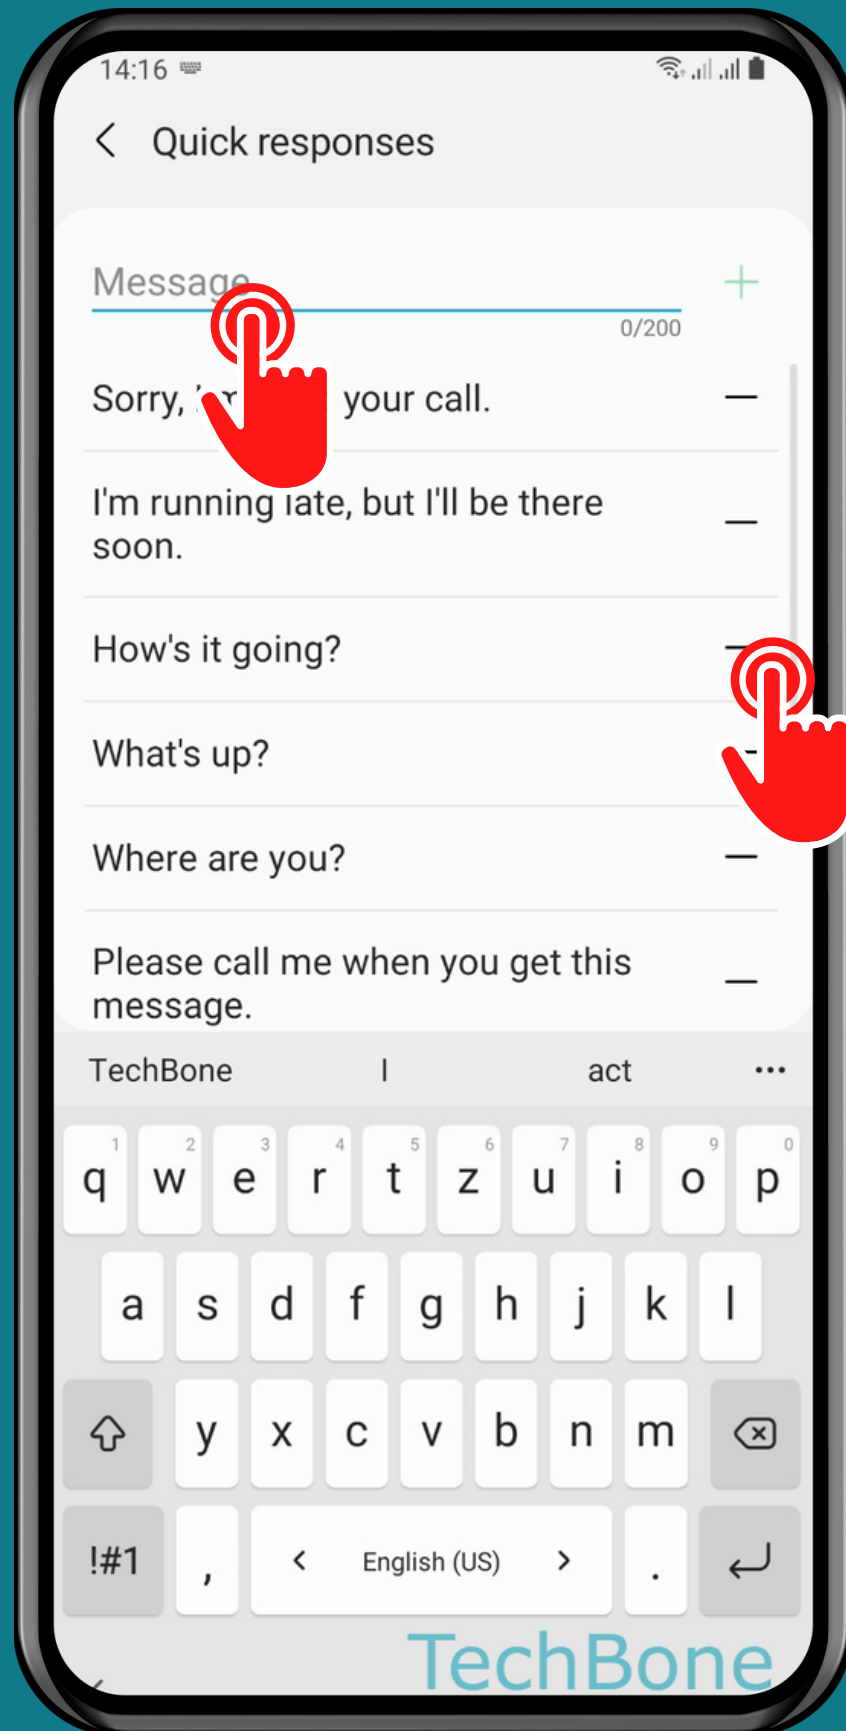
14:16

Quick responses

Message

0/200

Sorry, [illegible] your call.

I'm running late, but I'll be there soon.

How's it going?

What's up?

Where are you?

Please call me when you get this message.

TechBone I act ...

1 q 2 w 3 e 4 r 5 t 6 z 7 u 8 i 9 o 0 p

a s d f g h j k l

y x c v b n m

!#1 , English (US) .

TechBone